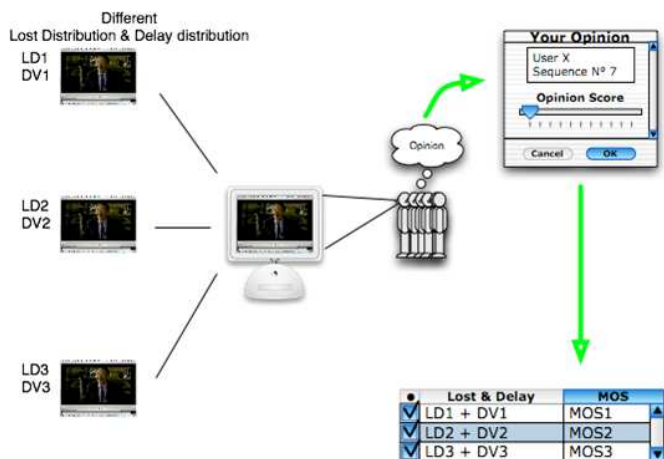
Different
Lost Distribution & Delay distribution

LD1
DV1

LD2
DV2

LD3
DV3

Opinion

Your Opinion
User X
Sequence Nº 7
Opinion Score
Cancel
OK

| ● | Lost & Delay | MOS |
|---|---|---|
| ✓ | LD1 + DV1 | MOS1 |
| ✓ | LD2 + DV2 | MOS2 |
| ✓ | LD3 + DV3 | MOS3 |